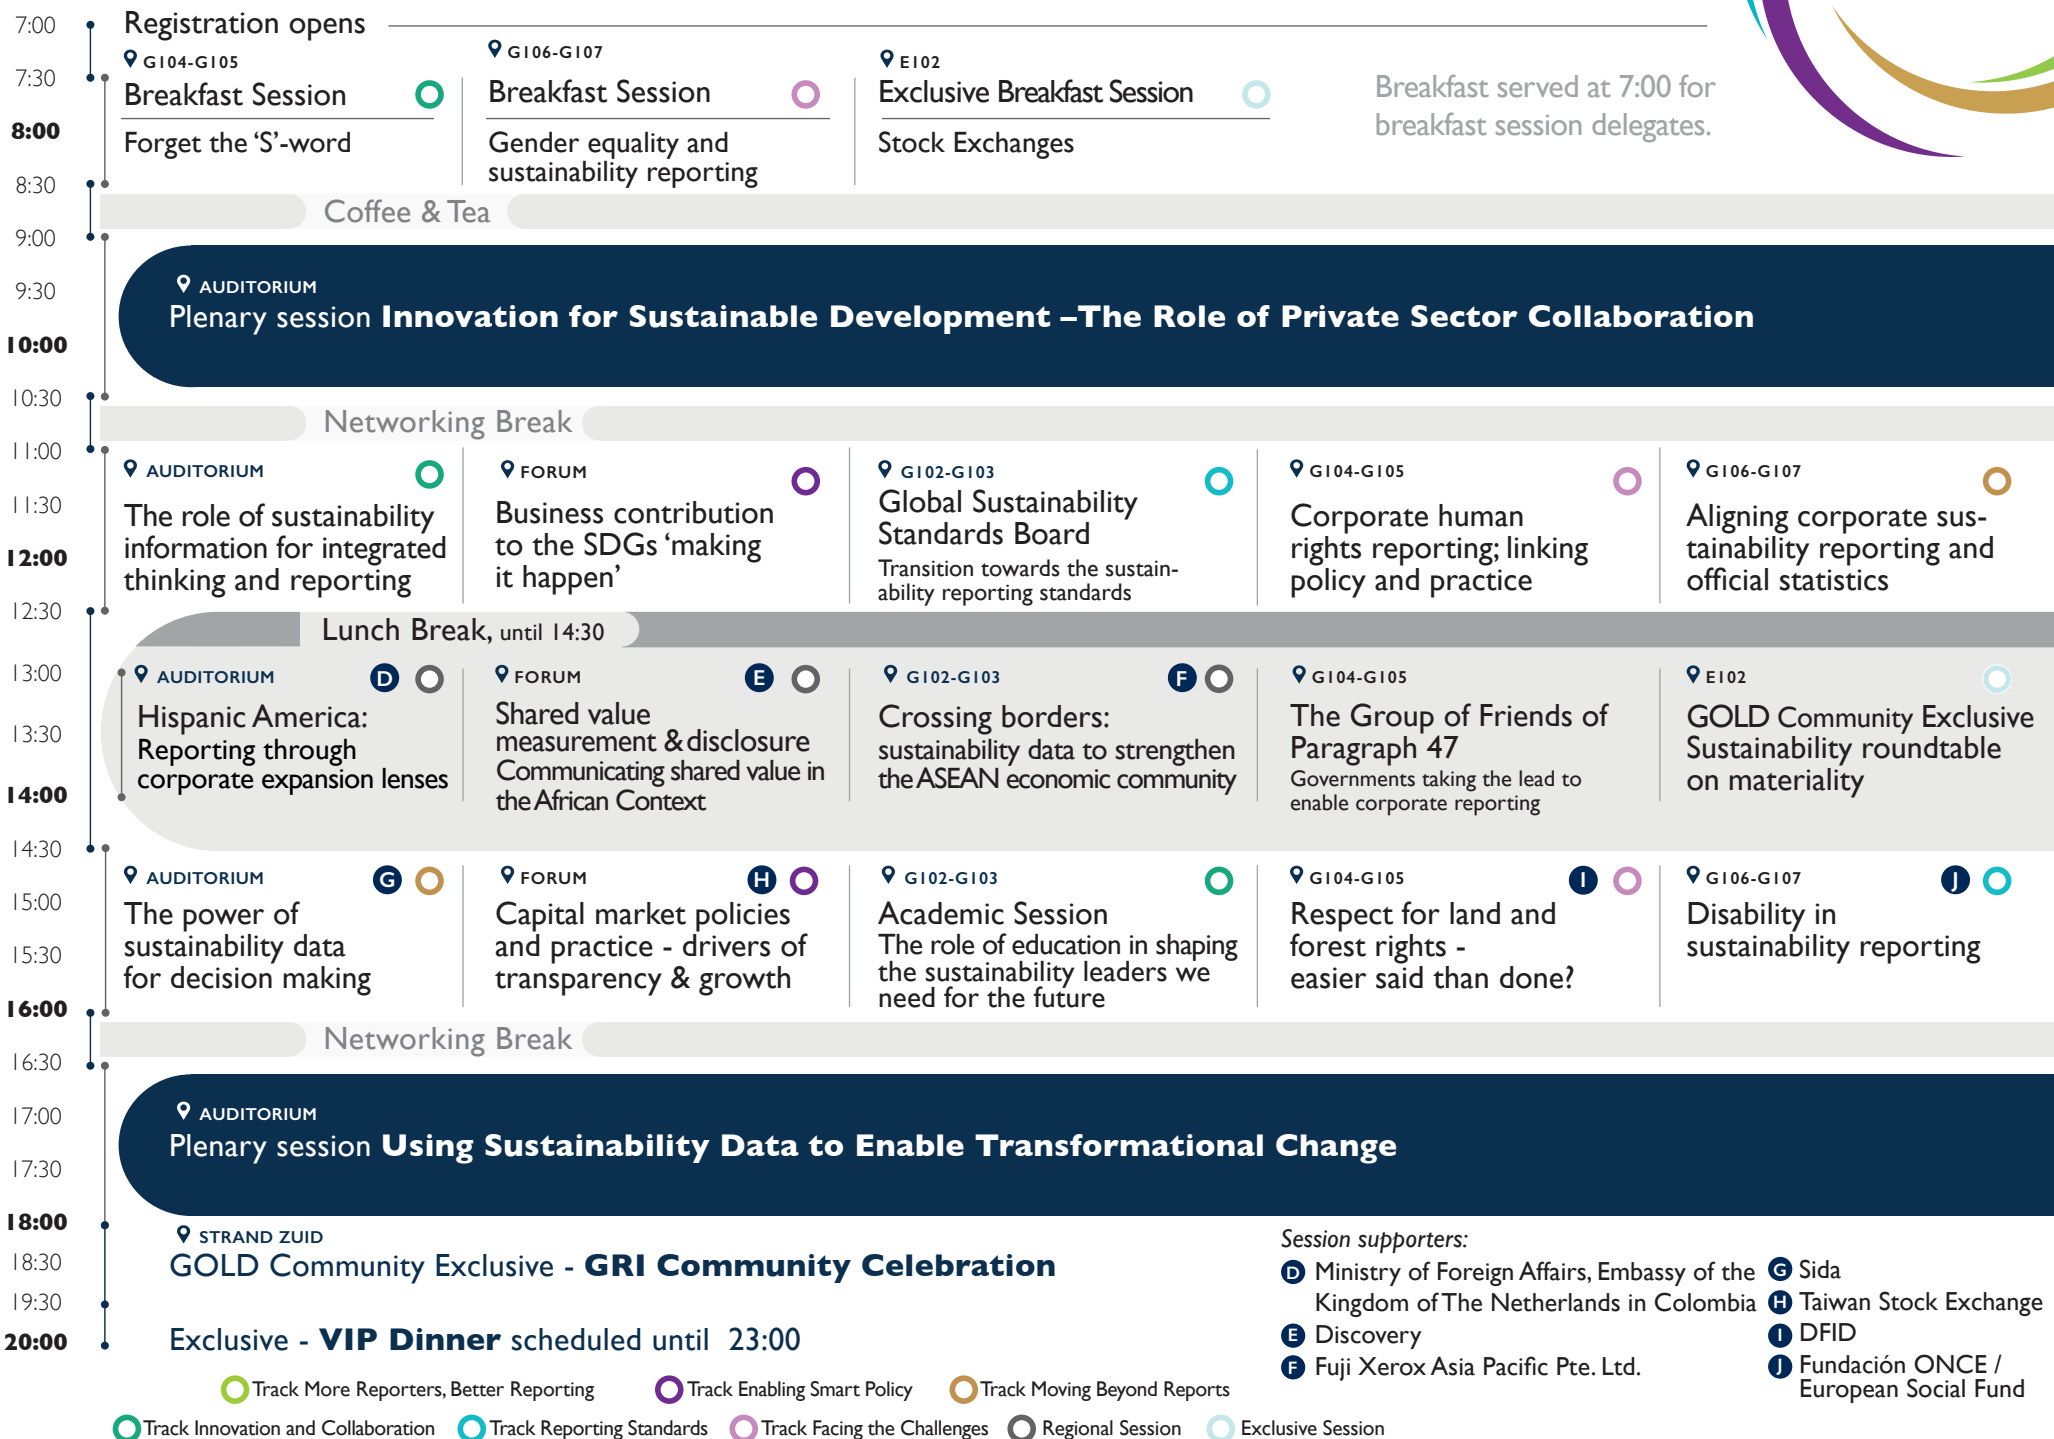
7:00
7:30
8:00
8:30
9:00
9:30
10:00
10:30
11:00
11:30
12:00
12:30
13:00
13:30
14:00
14:30
15:00
15:30
16:00
16:30
17:00
17:30
18:00
18:30
19:30
20:00

Registration opens

G104-G105
Breakfast Session
Forget the ‘S’-word

G106-G107
Breakfast Session
Gender equality and sustainability reporting

E102
Exclusive Breakfast Session
Stock Exchanges

Breakfast served at 7:00 for breakfast session delegates.

Coffee & Tea

AUDITORIUM
Plenary session **Innovation for Sustainable Development –The Role of Private Sector Collaboration**

Networking Break

AUDITORIUM
The role of sustainability information for integrated thinking and reporting

FORUM
Business contribution to the SDGs ‘making it happen’

G102-G103
Global Sustainability Standards Board
Transition towards the sustainability reporting standards

G104-G105
Corporate human rights reporting; linking policy and practice

G106-G107
Aligning corporate sustainability reporting and official statistics

Lunch Break, until 14:30

AUDITORIUM D
Hispanic America: Reporting through corporate expansion lenses

FORUM E
Shared value measurement & disclosure Communicating shared value in the African Context

G102-G103 F
Crossing borders: sustainability data to strengthen the ASEAN economic community

G104-G105
The Group of Friends of Paragraph 47
Governments taking the lead to enable corporate reporting

E102
GOLD Community Exclusive Sustainability roundtable on materiality

AUDITORIUM G
The power of sustainability data for decision making

FORUM H
Capital market policies and practice - drivers of transparency & growth

G102-G103
Academic Session
The role of education in shaping the sustainability leaders we need for the future

G104-G105 I
Respect for land and forest rights - easier said than done?

G106-G107 J
Disability in sustainability reporting

Networking Break

AUDITORIUM
Plenary session **Using Sustainability Data to Enable Transformational Change**

STRAND ZUID
GOLD Community Exclusive - **GRI Community Celebration**

Exclusive - **VIP Dinner** scheduled until 23:00

*Session supporters:*
D Ministry of Foreign Affairs, Embassy of the Kingdom of The Netherlands in Colombia
E Discovery
F Fuji Xerox Asia Pacific Pte. Ltd.
G Sida
H Taiwan Stock Exchange
I DFID
J Fundación ONCE / European Social Fund

Track More Reporters, Better Reporting
Track Enabling Smart Policy
Track Moving Beyond Reports
Track Innovation and Collaboration
Track Reporting Standards
Track Facing the Challenges
Regional Session
Exclusive Session